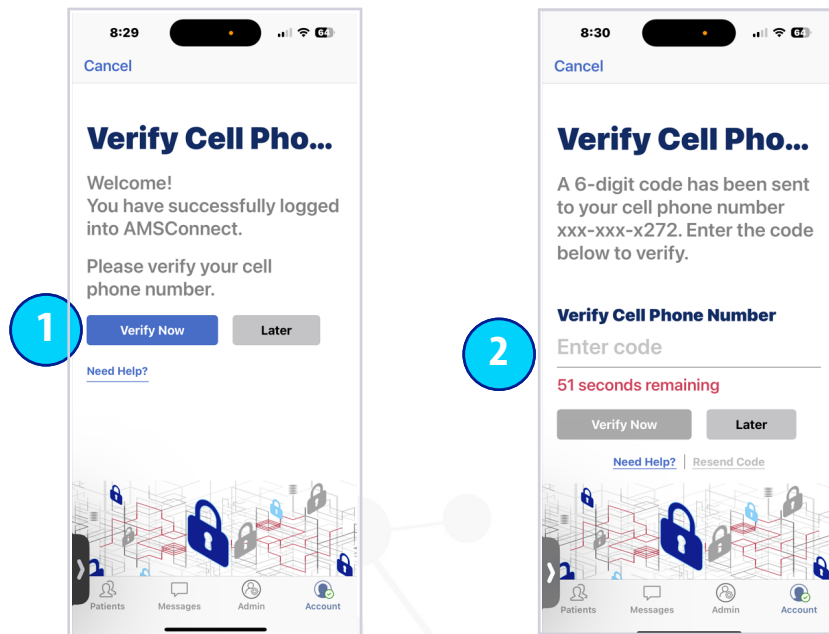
8:29

64

Cancel

Verify Cell Pho...

Welcome!
You have successfully logged into AMSConnect.

Please verify your cell phone number.

1

Verify Now

Later

Need Help?

Patients

Messages

Admin

Account

8:30

64

Cancel

Verify Cell Pho...

A 6-digit code has been sent to your cell phone number xxx-xxx-x272. Enter the code below to verify.

Verify Cell Phone Number

2

Enter code

51 seconds remaining

Verify Now

Later

Need Help? | Resend Code

Patients

Messages

Admin

Account